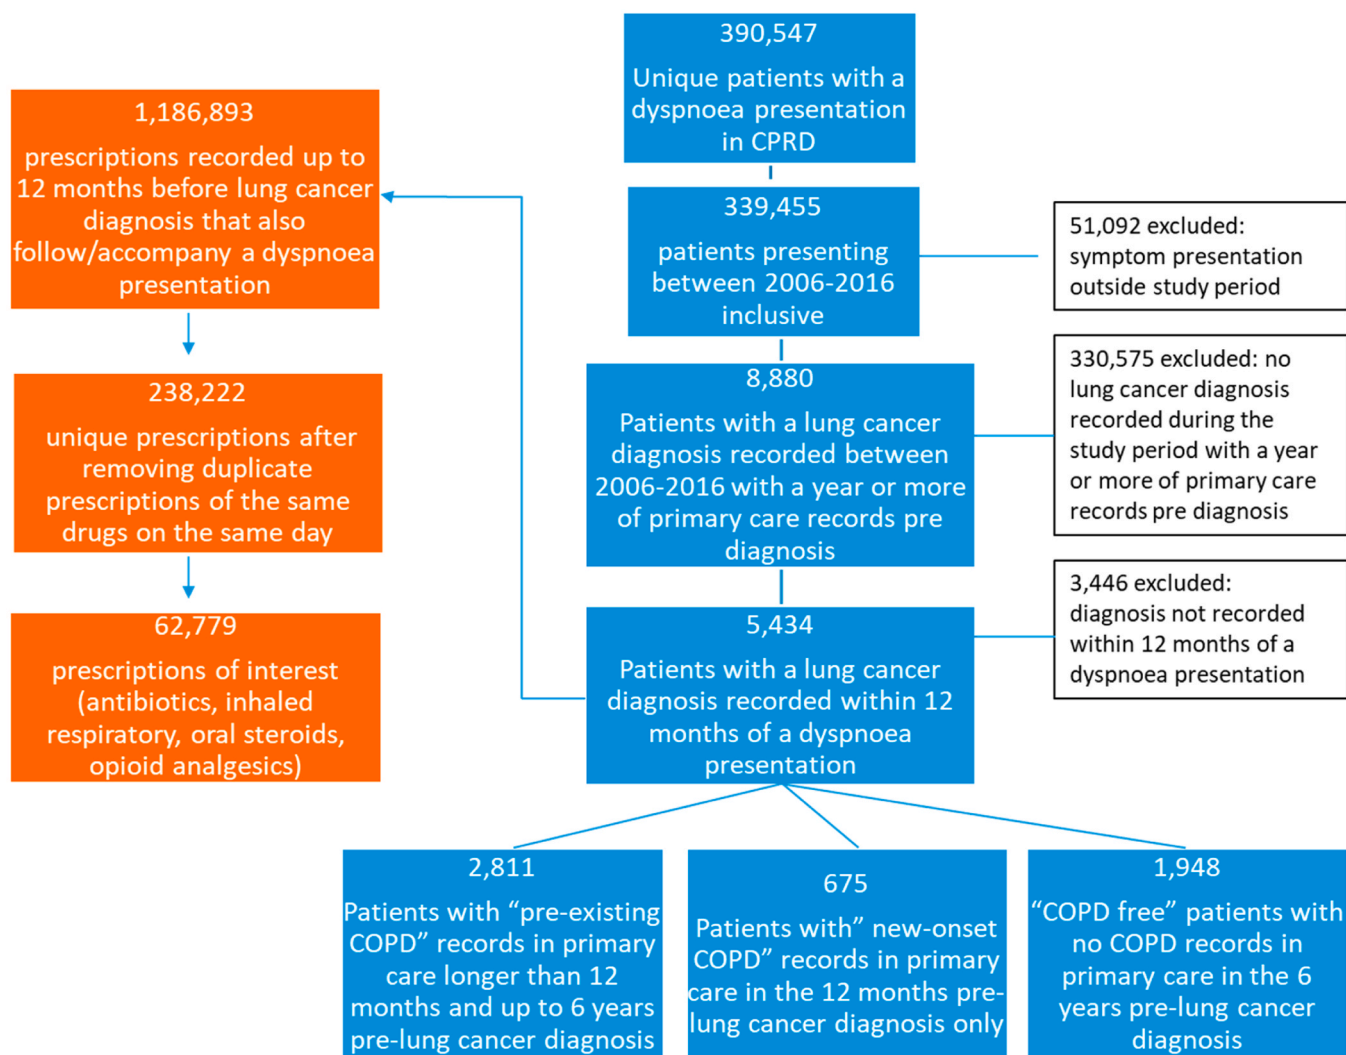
390,547
Unique patients with a dyspnoea presentation in CPRD

339,455
patients presenting between 2006-2016 inclusive

51,092 excluded: symptom presentation outside study period

8,880
Patients with a lung cancer diagnosis recorded between 2006-2016 with a year or more of primary care records pre diagnosis

330,575 excluded: no lung cancer diagnosis recorded during the study period with a year or more of primary care records pre diagnosis

5,434
Patients with a lung cancer diagnosis recorded within 12 months of a dyspnoea presentation

3,446 excluded: diagnosis not recorded within 12 months of a dyspnoea presentation

1,186,893
prescriptions recorded up to 12 months before lung cancer diagnosis that also follow/accompany a dyspnoea presentation

238,222
unique prescriptions after removing duplicate prescriptions of the same drugs on the same day

62,779
prescriptions of interest (antibiotics, inhaled respiratory, oral steroids, opioid analgesics)

2,811
Patients with "pre-existing COPD" records in primary care longer than 12 months and up to 6 years pre-lung cancer diagnosis

675
Patients with" new-onset COPD" records in primary care in the 12 months pre-lung cancer diagnosis only

1,948
"COPD free" patients with no COPD records in primary care in the 6 years pre-lung cancer diagnosis